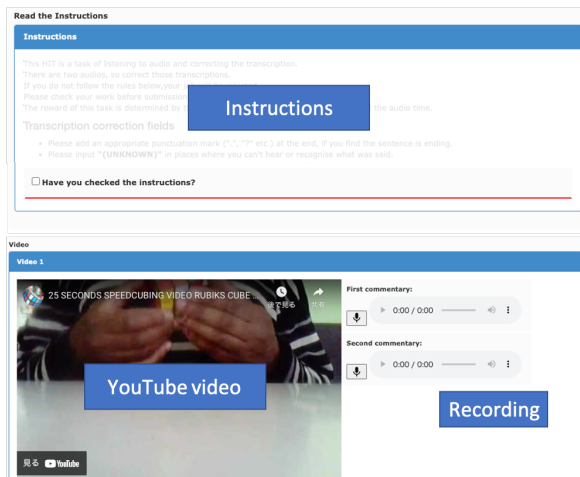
Read the Instructions

Instructions

This HIT is a task of listening to audio and correcting the transcription.
There are two audios, so correct those transcriptions.
If you do not follow the rules below,your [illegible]
Please check your work before submission.
The reward of this task is determined by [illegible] the audio time.

Instructions

Transcription correction fields

Please add an appropriate punctuation mark (".", "?" etc.) at the end, if you find the sentence is ending.
Please input "(UNKNOWN)" in places where you can't hear or recognise what was said.

Have you checked the instructions?

Video

Video 1

25 SECONDS SPEEDCUBING VIDEO RUBIKS CUBE ...

後で見る

共有

YouTube video

見る YouTube

First commentary:

0:00 / 0:00

Second commentary:

0:00 / 0:00

Recording